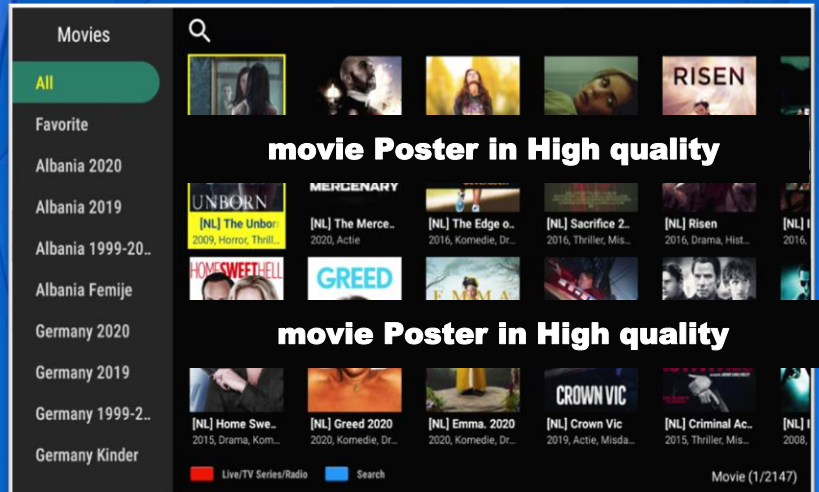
Movies

All
Favorite
Albania 2020
Albania 2019
Albania 1999-20..
Albania Femije
Germany 2020
Germany 2019
Germany 1999-2..
Germany Kinder

RISEN

movie Poster in High quality

UNBORN
MERCENARY

[NL] The Unbor
2009, Horror, Thrill...

[NL] The Merce..
2020, Actie

[NL] The Edge o..
2016, Komedie, Dr...

[NL] Sacrifice 2..
2016, Thriller, Mis...

[NL] Risen
2016, Drama, Hist...

[NL] I
2016,

HOMESWEETHELL
GREED
EMMA

movie Poster in High quality

CROWN VIC

[NL] Home Swe..
2015, Drama, Kom...

[NL] Greed 2020
2020, Komedie, Dr...

[NL] Emma. 2020
2020, Komedie, Dr...

[NL] Crown Vic
2019, Actie, Misda...

[NL] Criminal Ac..
2015, Thriller, Mis...

[NL] I
2008,

Live/TV Series/Radio
Search
Movie (1/2147)